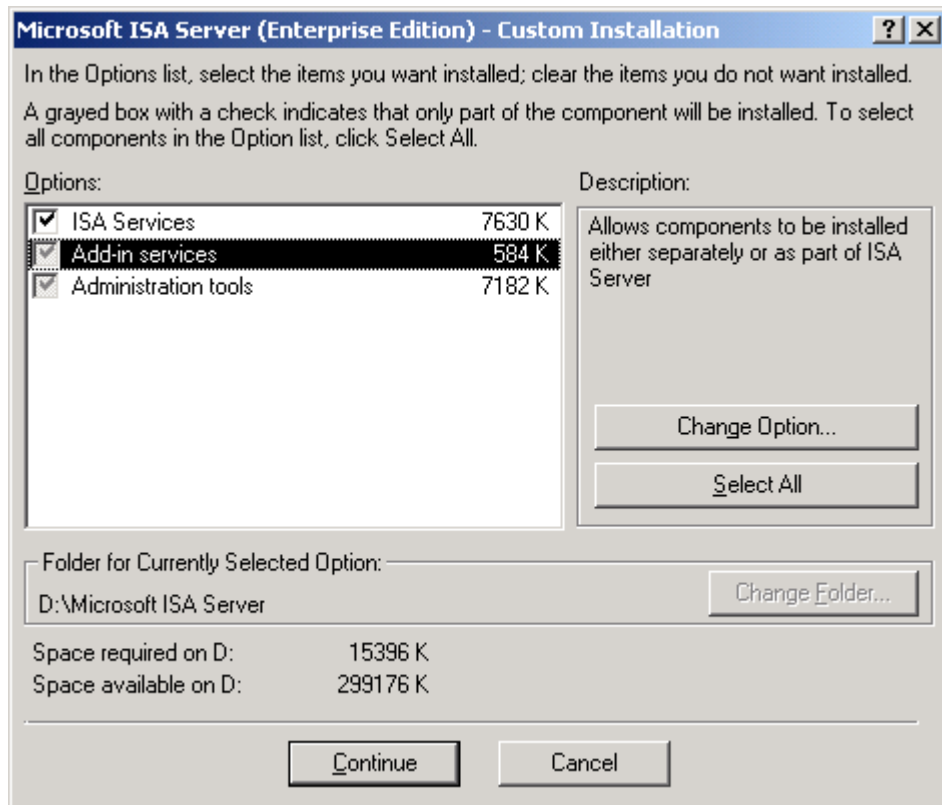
Microsoft ISA Server (Enterprise Edition) - Custom Installation

? X

In the Options list, select the items you want installed; clear the items you do not want installed.

A grayed box with a check indicates that only part of the component will be installed. To select all components in the Option list, click Select All.

Options:

| | | |
|---|---|---|
| ☑ | ISA Services | 7630 K |
| ☑ | Add-in services | 584 K |
| ☑ | Administration tools | 7182 K |

Description:

Allows components to be installed either separately or as part of ISA Server

Change Option...

Select All

Folder for Currently Selected Option:

D:\Microsoft ISA Server

Change Folder...

Space required on D: 15396 K
Space available on D: 299176 K

Continue

Cancel